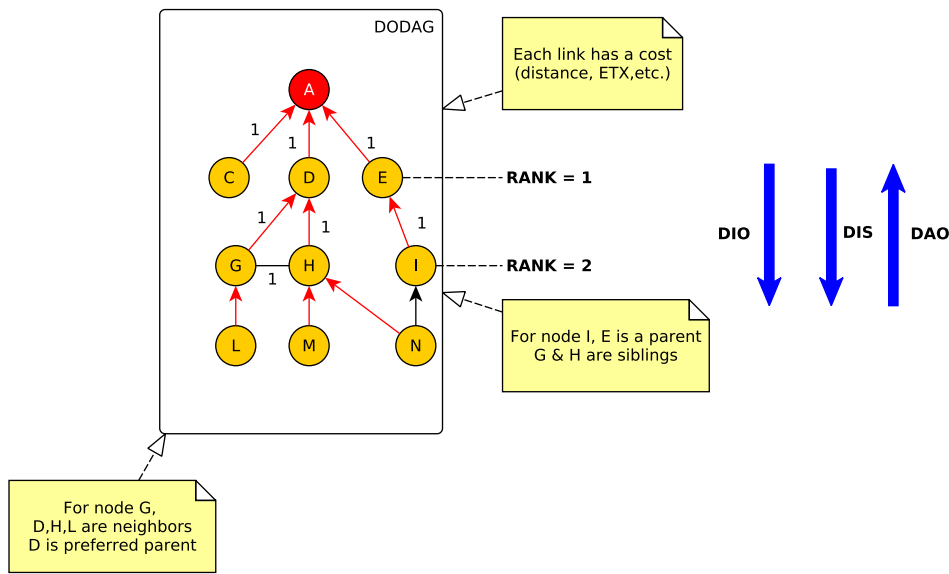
DODAG

A

1 1 1

C D E

1 1 1

G 1 H I

L M N

Each link has a cost (distance, ETX,etc.)

RANK = 1

RANK = 2

For node I, E is a parent G & H are siblings

For node G, D,H,L are neighbors D is preferred parent

DIO

DIS

DAO